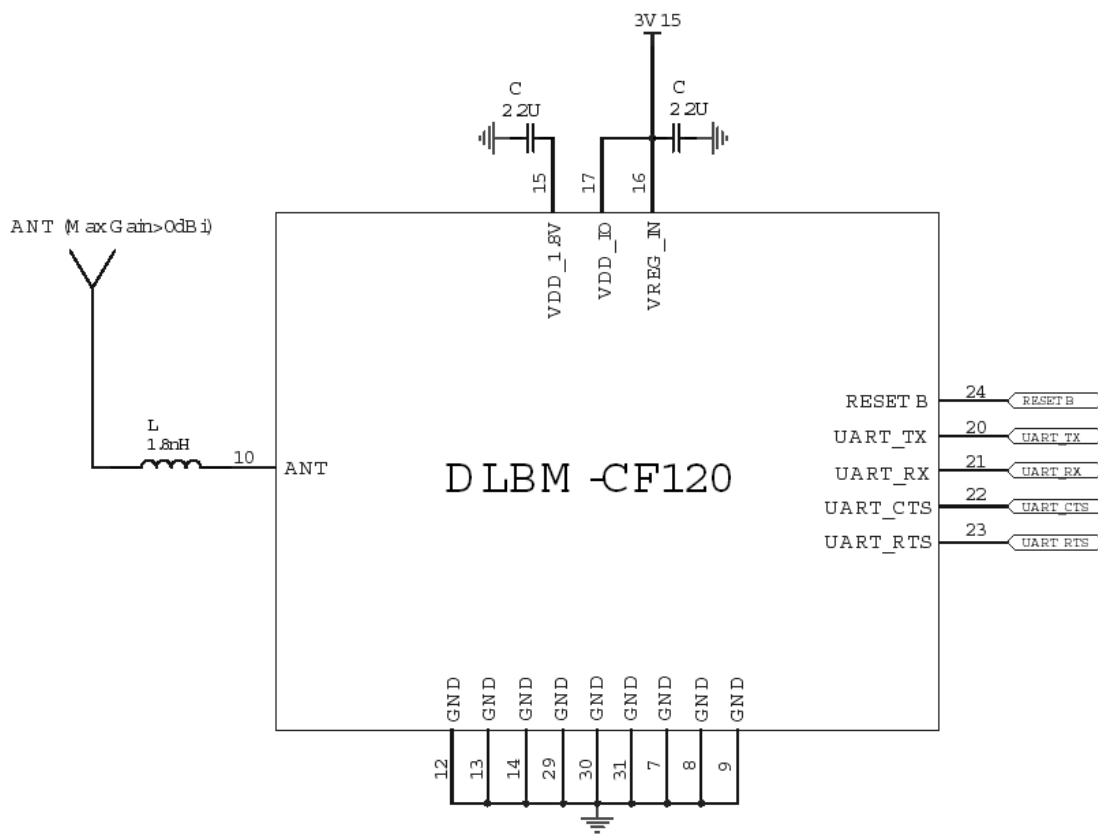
3V 15

C
2.2U

C
2.2U

15
17
16

VDD_1.8V
VDD_IO
VREG_IN

ANT (MaxGain>0dBi)

L
1.8nH

10
ANT

DLBM-CF120

RESETB
24
RESETB

UART_TX
20
UART_TX

UART_RX
21
UART_RX

UART_CTS
22
UART_CTS

UART_RTS
23
UART_RTS

GND GND GND GND GND GND GND GND GND

12 13 14 29 30 31 7 8 9